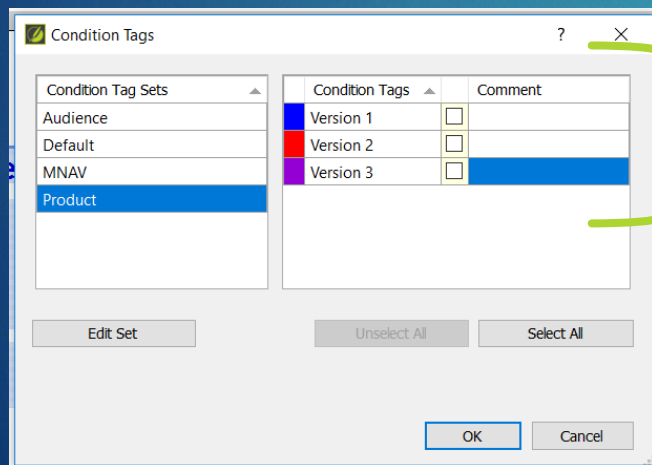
Condition Tags

?

| Condition Tag Sets |
|---|
| Audience |
| Default |
| MNAV |
| Product |

| | Condition Tags | | Comment |
|---|---|---|---|
| | Version 1 | ☐ | |
| | Version 2 | ☐ | |
| | Version 3 | ☐ | |

Edit Set

Unselect All

Select All

OK

Cancel